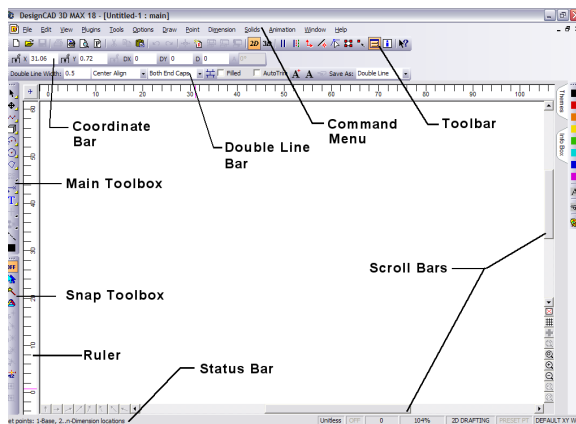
DesignCAD 3D MAX 18 - [Untitled-1 : main]

File Edit View Plugins Tools Options Draw Point Dimension Solids Animation Window Help

2D 3D

X 31.06 Y 0.72 DX 0 DY 0 D 0

Double Line Width: 0.5 Center Align Both End Caps Filled AutoTrim A A Save As: Double Line

10 20 30 40 50 60 70 80 90 100

Themes Info Box

Coordinate Bar

Command Menu

Toolbar

Double Line Bar

Main Toolbox

Scroll Bars

Snap Toolbox

Ruler

Status Bar

et points: 1-Base, 2...n-Dimension locations Unitless OFF 0 104% 2D DRAFTING PRESET PT DEFAULT XY We